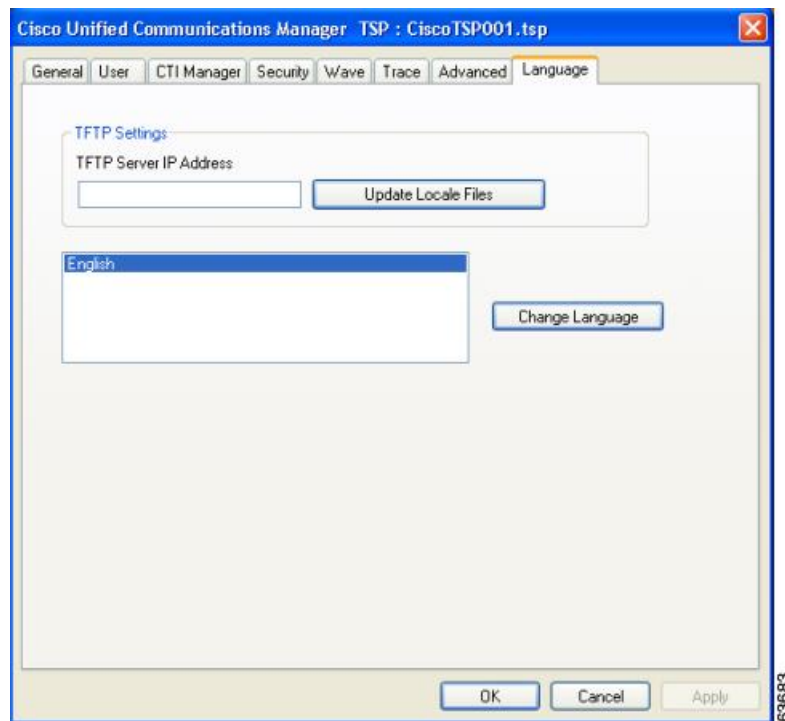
Cisco Unified Communications Manager TSP : CiscoTSP001.tsp

General | User | CTI Manager | Security | Wave | Trace | Advanced | Language

TFTP Settings

TFTP Server IP Address

Update Locale Files

English

Change Language

OK Cancel Apply

63683